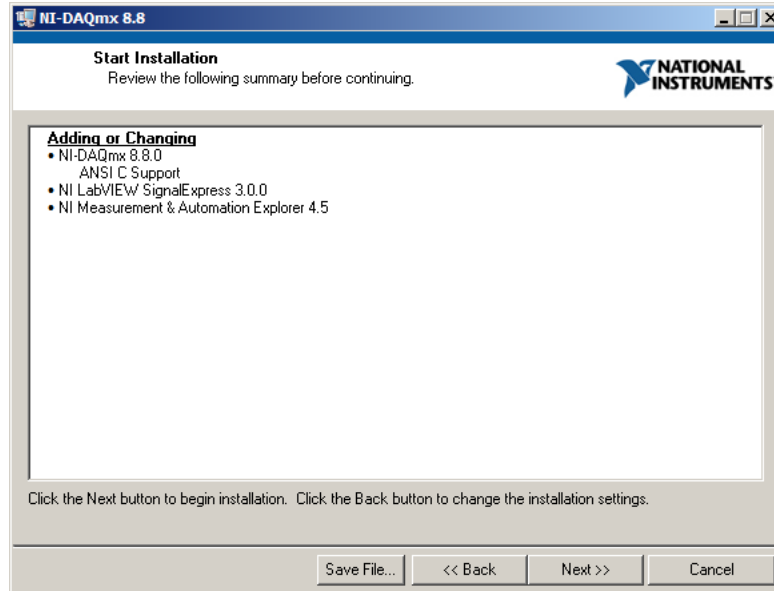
NI-DAQmx 8.8

Start Installation
Review the following summary before continuing.

NATIONAL INSTRUMENTS

Adding or Changing
• NI-DAQmx 8.8.0
ANSI C Support
• NI LabVIEW SignalExpress 3.0.0
• NI Measurement & Automation Explorer 4.5

Click the Next button to begin installation. Click the Back button to change the installation settings.

Save File... | << Back | Next >> | Cancel